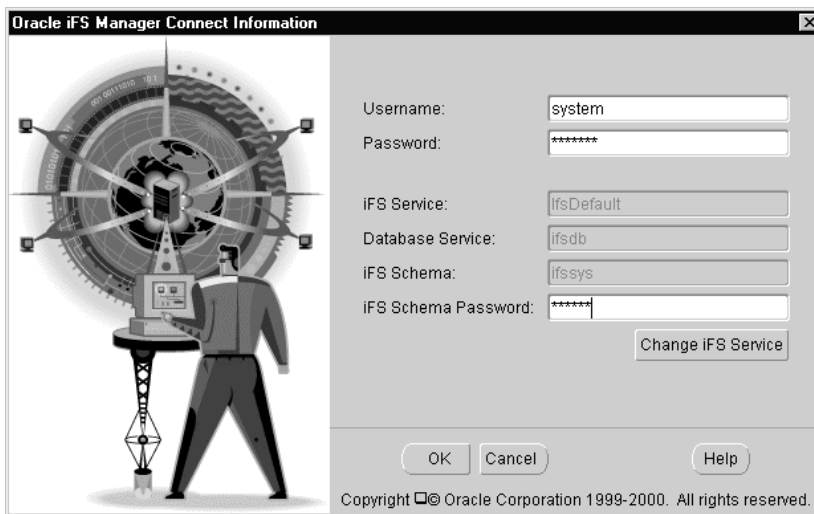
Oracle iFS Manager Connect Information

Username: system
Password: *******

iFS Service: IfsDefault
Database Service: ifsdb
iFS Schema: ifssys
iFS Schema Password: ******

Change iFS Service

OK Cancel Help

Copyright □© Oracle Corporation 1999-2000. All rights reserved.